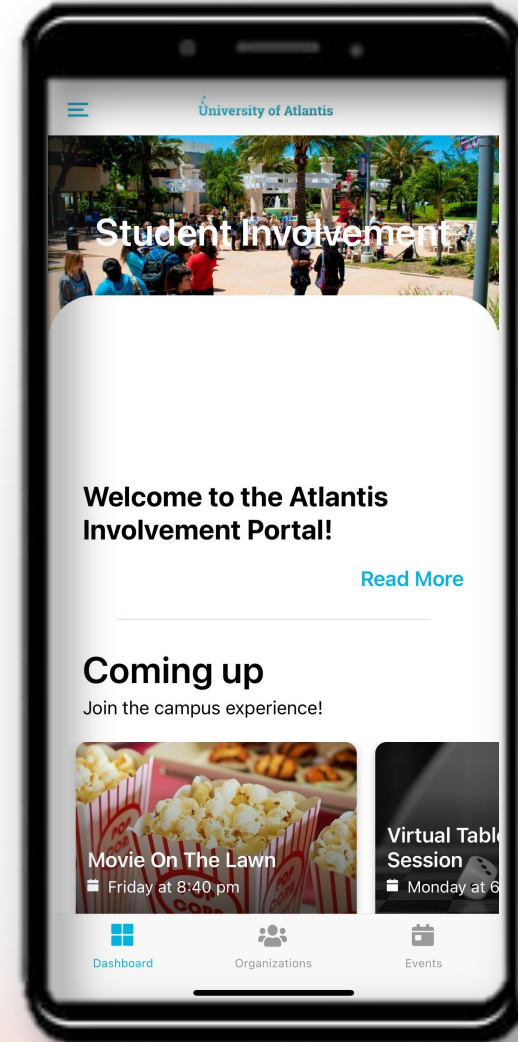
University of Atlantis

Student Involvement

Welcome to the Atlantis Involvement Portal!

Read More

Coming up

Join the campus experience!

Movie On The Lawn
Friday at 8:40 pm

Virtual Tabl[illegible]
Session
Monday at 6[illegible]

Dashboard
Organizations
Events